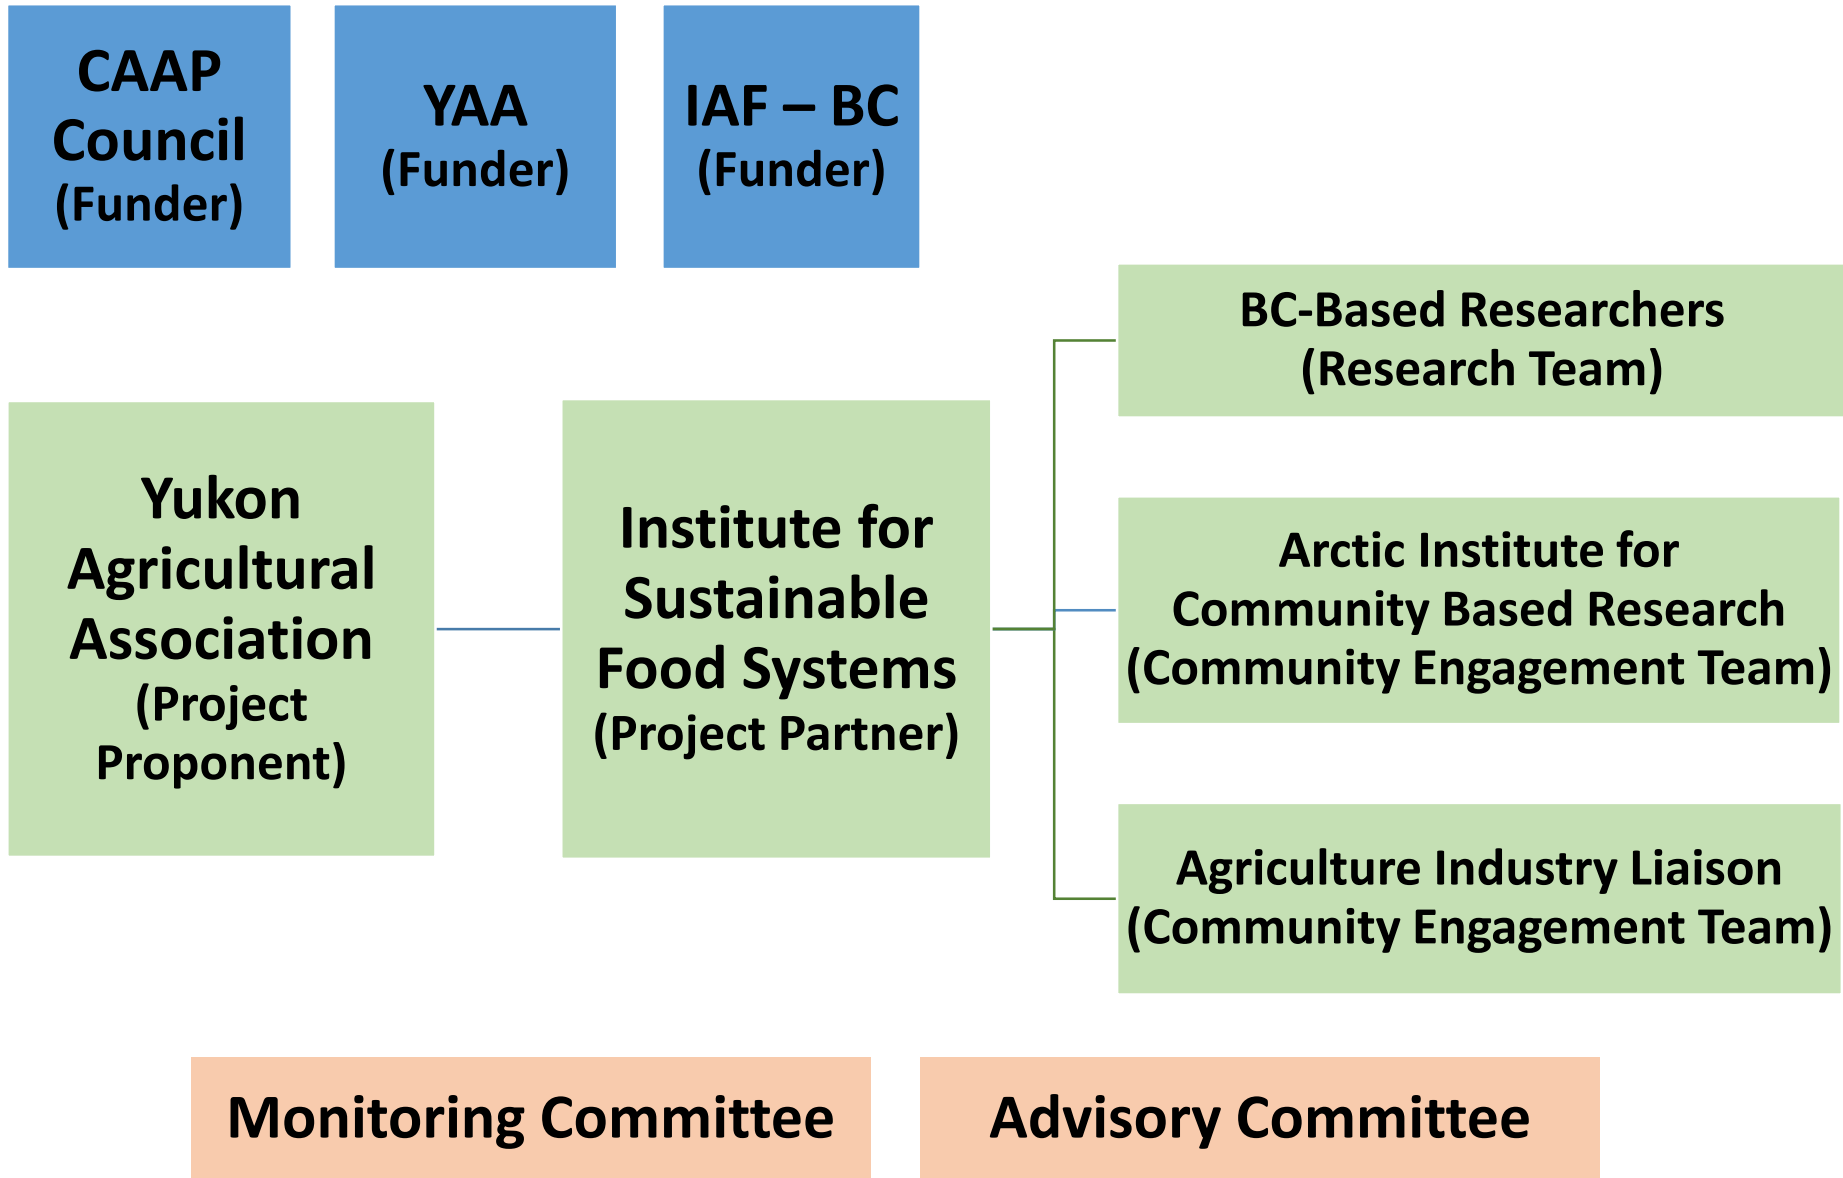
CAAP Council (Funder)

YAA (Funder)

IAF – BC (Funder)

BC-Based Researchers (Research Team)

Yukon Agricultural Association (Project Proponent)

Institute for Sustainable Food Systems (Project Partner)

Arctic Institute for Community Based Research (Community Engagement Team)

Agriculture Industry Liaison (Community Engagement Team)

Monitoring Committee

Advisory Committee